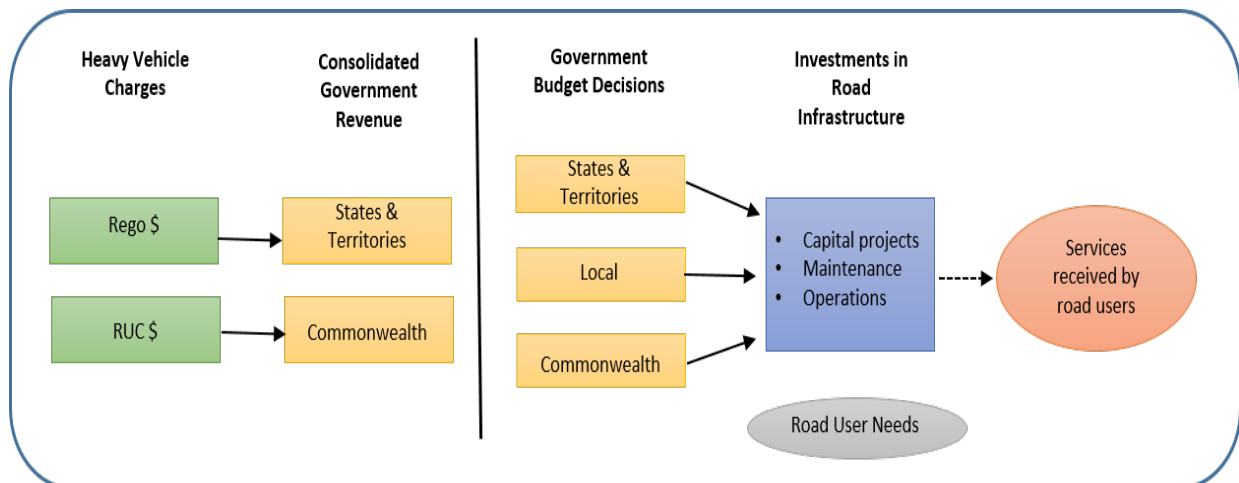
Heavy Vehicle Charges

Consolidated Government Revenue

Government Budget Decisions

Investments in Road Infrastructure

Rego $

States & Territories

RUC $

Commonwealth

States & Territories

Local

Commonwealth

• Capital projects
• Maintenance
• Operations

Services received by road users

Road User Needs